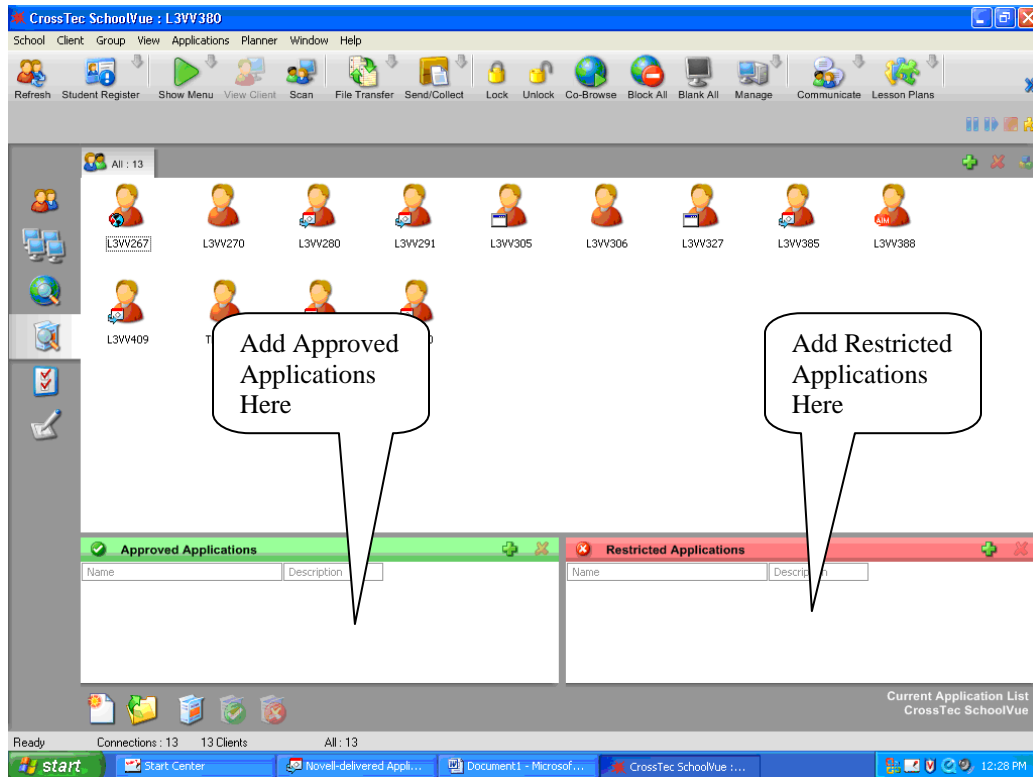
CrossTec SchoolVue : L3VV380

School Client Group View Applications Planner Window Help

Refresh Student Register Show Menu View Client Scan File Transfer Send/Collect Lock Unlock Co-Browse Block All Blank All Manage Communicate Lesson Plans

All : 13

L3VV267 L3VV270 L3VV280 L3VV291 L3VV305 L3VV306 L3VV327 L3VV385 L3VV388

L3VV409 T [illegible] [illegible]

Add Approved Applications Here

Add Restricted Applications Here

Approved Applications

| Name | Description |
|---|---|

Restricted Applications

| Name | Descrip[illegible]n |
|---|---|

Current Application List
CrossTec SchoolVue

Ready Connections : 13 13 Clients All : 13

start Start Center Novell-delivered Appli... Document1 - Microsof... CrossTec SchoolVue :... 12:28 PM